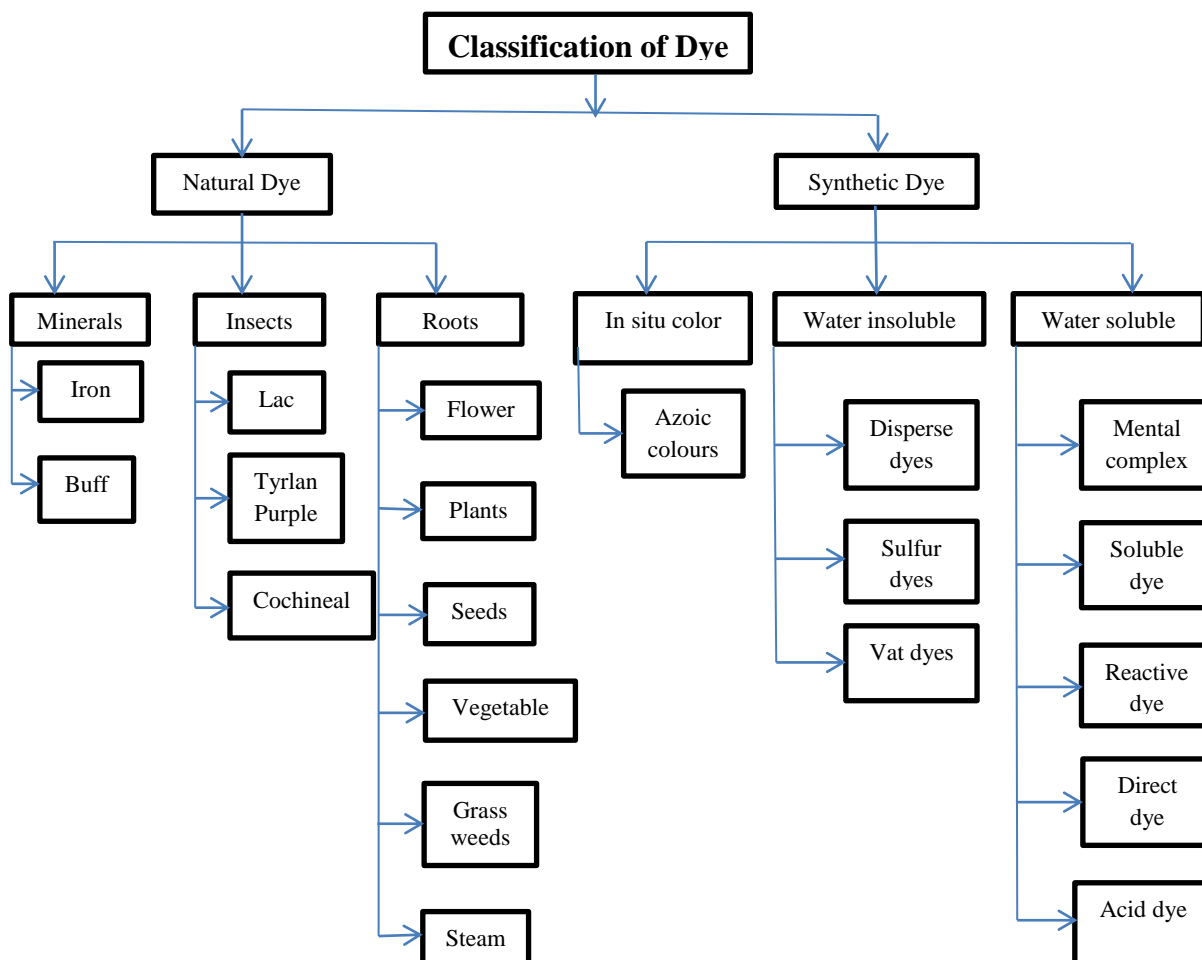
Classification of Dye

Natural Dye

Minerals

Iron

Buff

Insects

Lac

Tyrlan Purple

Cochineal

Roots

Flower

Plants

Seeds

Vegetable

Grass weeds

Steam

Synthetic Dye

In situ color

Azoic colours

Water insoluble

Disperse dyes

Sulfur dyes

Vat dyes

Water soluble

Mental complex

Soluble dye

Reactive dye

Direct dye

Acid dye